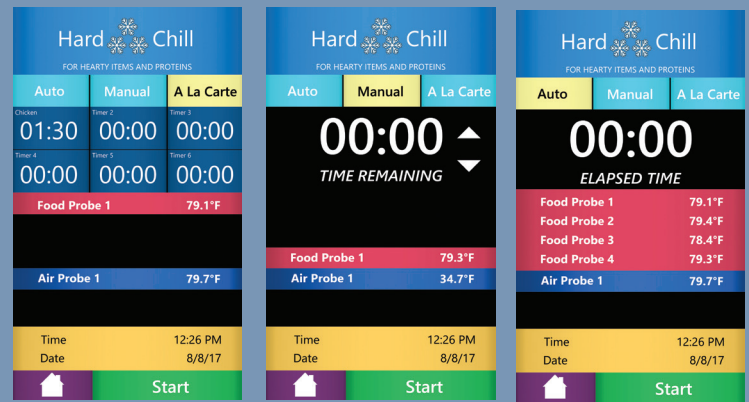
Hard Chill
FOR HEARTY ITEMS AND PROTEINS

Auto | Manual | A La Carte

| Chicken 01:30 | Timer 2 00:00 | Timer 3 00:00 |
|---|---|---|
| Timer 4 00:00 | Timer 5 00:00 | Timer 6 00:00 |

Food Probe 1 79.1°F

Air Probe 1 79.7°F

Time 12:26 PM
Date 8/8/17

Start

Hard Chill
FOR HEARTY ITEMS AND PROTEINS

Auto | Manual | A La Carte

00:00
TIME REMAINING

Food Probe 1 79.3°F
Air Probe 1 34.7°F

Time 12:26 PM
Date 8/8/17

Start

Hard Chill
FOR HEARTY ITEMS AND PROTEINS

Auto | Manual | A La Carte

00:00
ELAPSED TIME

Food Probe 1 79.1°F
Food Probe 2 79.4°F
Food Probe 3 78.4°F
Food Probe 4 79.3°F
Air Probe 1 79.7°F

Time 12:26 PM
Date 8/8/17

Start